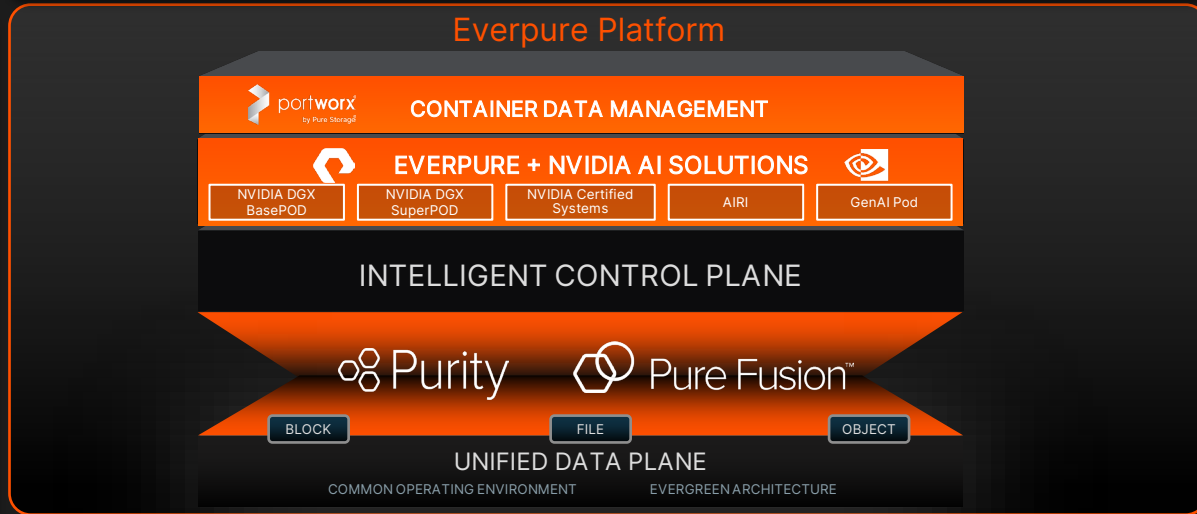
Everpure Platform

portworx by Pure Storage

CONTAINER DATA MANAGEMENT

EVERPURE + NVIDIA AI SOLUTIONS

NVIDIA DGX BasePOD

NVIDIA DGX SuperPOD

NVIDIA Certified Systems

AIRI

GenAI Pod

INTELLIGENT CONTROL PLANE

Purity

Pure Fusion™

BLOCK

FILE

OBJECT

UNIFIED DATA PLANE

COMMON OPERATING ENVIRONMENT

EVERGREEN ARCHITECTURE